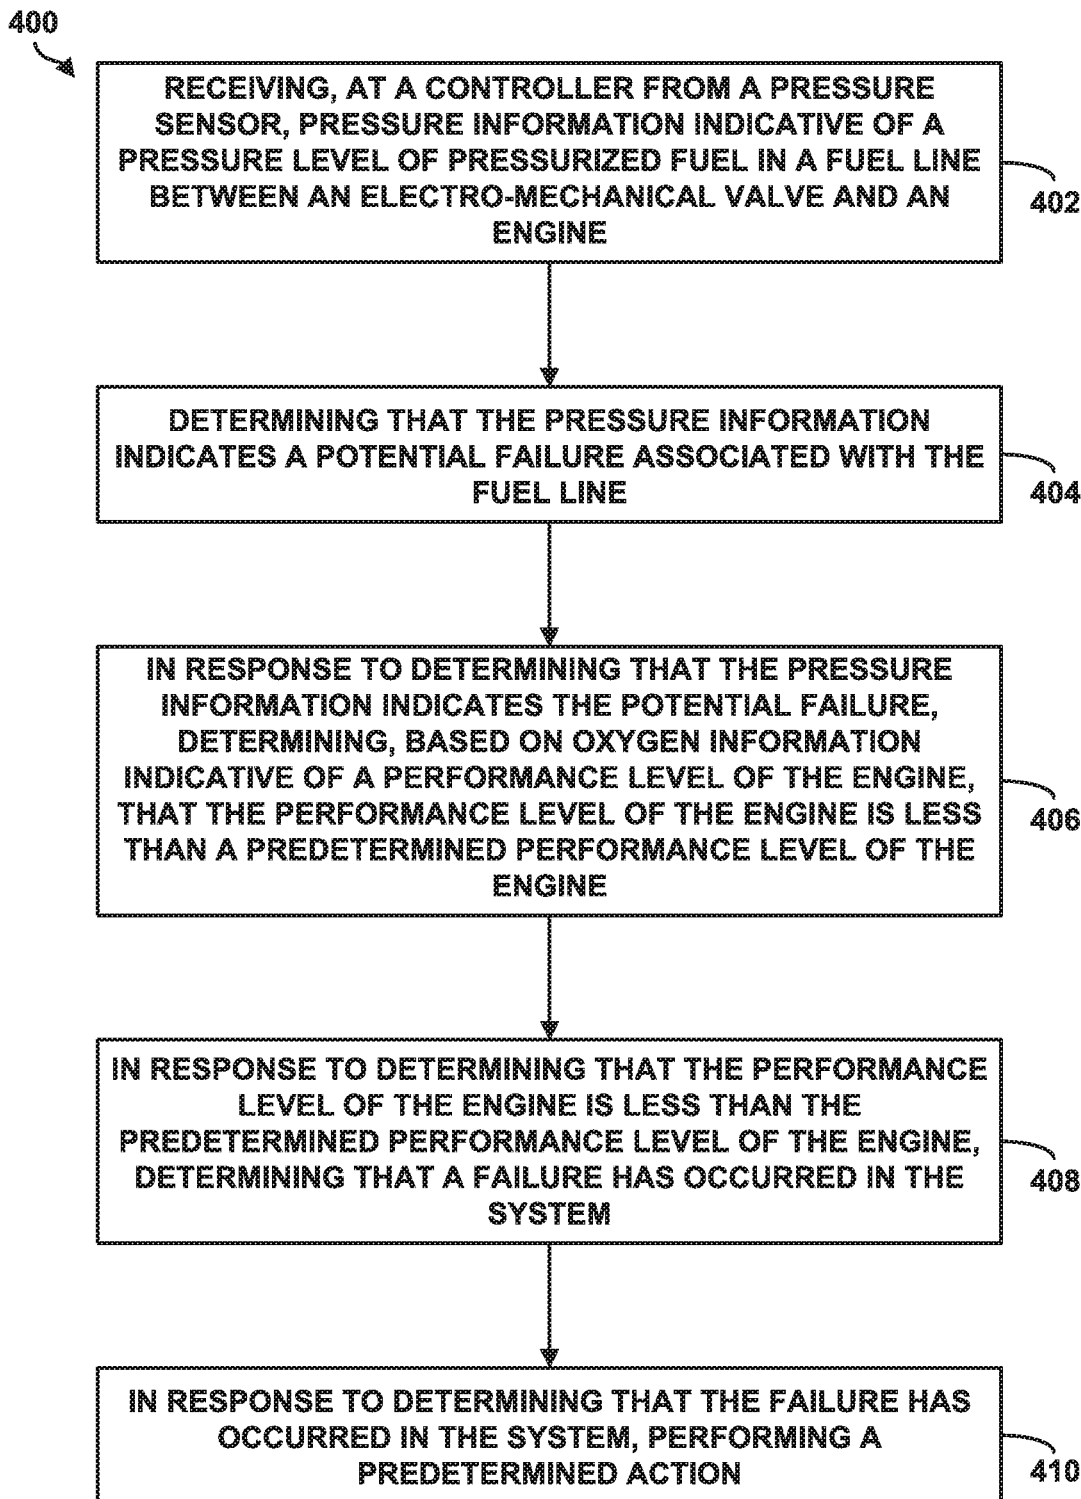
400

RECEIVING, AT A CONTROLLER FROM A PRESSURE SENSOR, PRESSURE INFORMATION INDICATIVE OF A PRESSURE LEVEL OF PRESSURIZED FUEL IN A FUEL LINE BETWEEN AN ELECTRO-MECHANICAL VALVE AND AN ENGINE

402

DETERMINING THAT THE PRESSURE INFORMATION INDICATES A POTENTIAL FAILURE ASSOCIATED WITH THE FUEL LINE

404

IN RESPONSE TO DETERMINING THAT THE PRESSURE INFORMATION INDICATES THE POTENTIAL FAILURE, DETERMINING, BASED ON OXYGEN INFORMATION INDICATIVE OF A PERFORMANCE LEVEL OF THE ENGINE, THAT THE PERFORMANCE LEVEL OF THE ENGINE IS LESS THAN A PREDETERMINED PERFORMANCE LEVEL OF THE ENGINE

406

IN RESPONSE TO DETERMINING THAT THE PERFORMANCE LEVEL OF THE ENGINE IS LESS THAN THE PREDETERMINED PERFORMANCE LEVEL OF THE ENGINE, DETERMINING THAT A FAILURE HAS OCCURRED IN THE SYSTEM

408

IN RESPONSE TO DETERMINING THAT THE FAILURE HAS OCCURRED IN THE SYSTEM, PERFORMING A PREDETERMINED ACTION

410